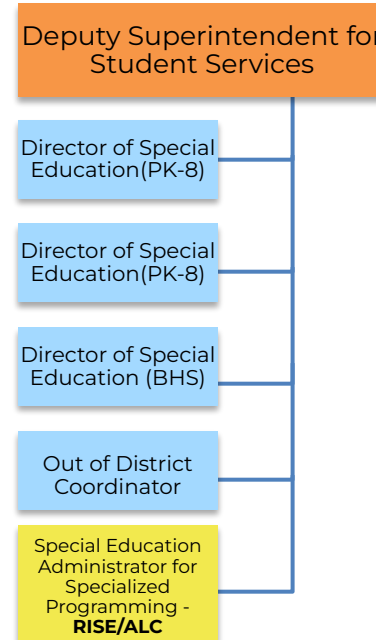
Deputy Superintendent for Student Services

Director of Special Education(PK-8)

Director of Special Education(PK-8)

Director of Special Education (BHS)

Out of District Coordinator

Special Education Administrator for Specialized Programming - **RISE/ALC**